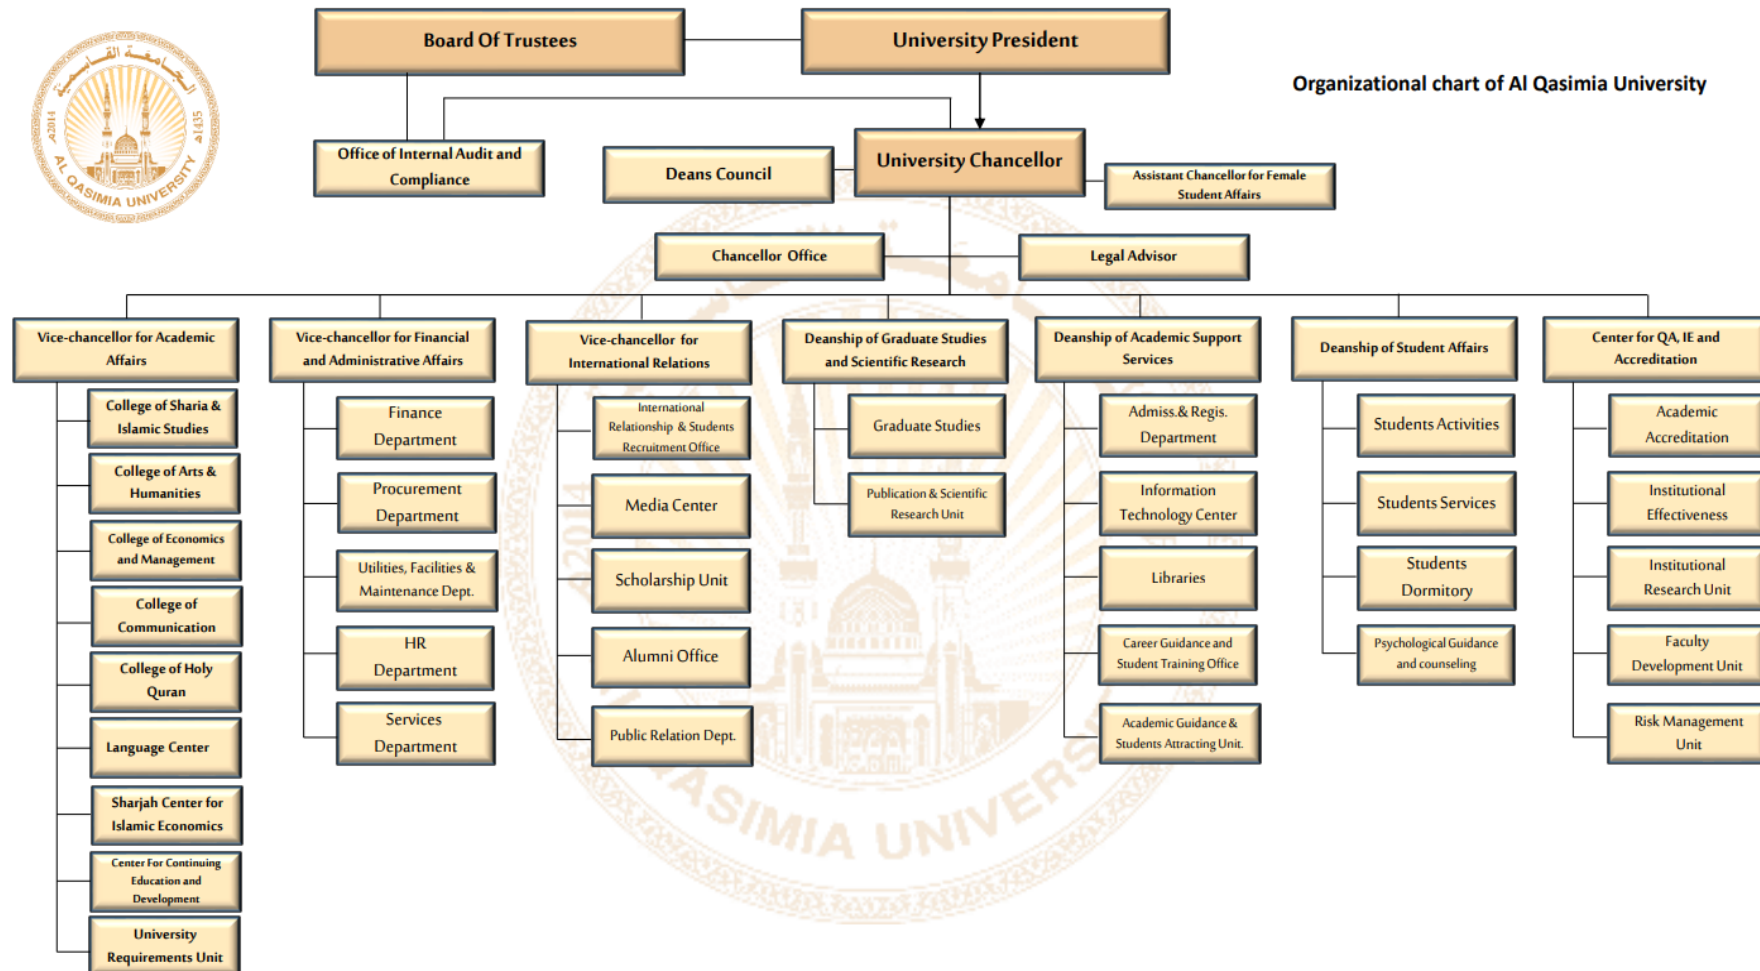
الجامعة القاسمية
2014
1435
AL QASIMIA UNIVERSITY

Board Of Trustees

University President

Organizational chart of Al Qasimia University

Office of Internal Audit and Compliance

Deans Council

University Chancellor

Assistant Chancellor for Female Student Affairs

Chancellor Office

Legal Advisor

Vice-chancellor for Academic Affairs

College of Sharia & Islamic Studies

College of Arts & Humanities

College of Economics and Management

College of Communication

College of Holy Quran

Language Center

Sharjah Center for Islamic Economics

Center For Continuing Education and Development

University Requirements Unit

Vice-chancellor for Financial and Administrative Affairs

Finance Department

Procurement Department

Utilities, Facilities & Maintenance Dept.

HR Department

Services Department

Vice-chancellor for International Relations

International Relationship & Students Recruitment Office

Media Center

Scholarship Unit

Alumni Office

Public Relation Dept.

Deanship of Graduate Studies and Scientific Research

Graduate Studies

Publication & Scientific Research Unit

Deanship of Academic Support Services

Admiss.& Regis. Department

Information Technology Center

Libraries

Career Guidance and Student Training Office

Academic Guidance & Students Attracting Unit.

Deanship of Student Affairs

Students Activities

Students Services

Students Dormitory

Psychological Guidance and counseling

Center for QA, IE and Accreditation

Academic Accreditation

Institutional Effectiveness

Institutional Research Unit

Faculty Development Unit

Risk Management Unit

ASIMIA UNIVERS